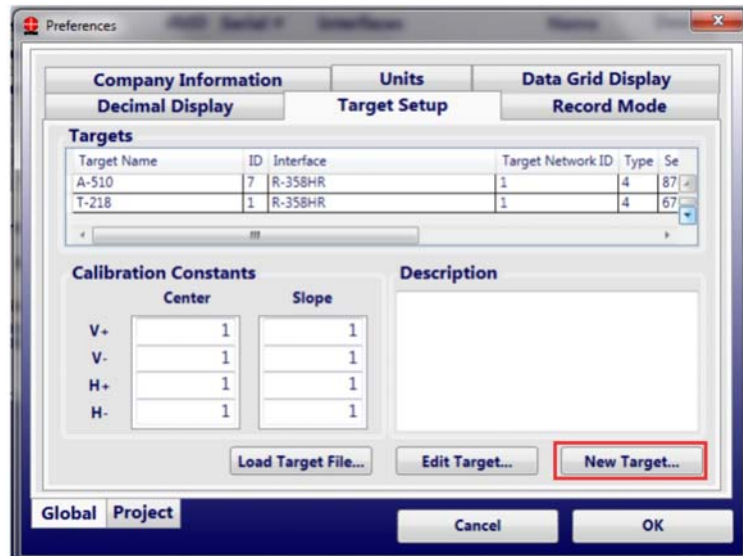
Preferences

Company Information | Units | Data Grid Display
Decimal Display | Target Setup | Record Mode

Targets

| Target Name | ID | Interface | Target Network ID | Type | Se |
|---|---|---|---|---|---|
| A-510 | 7 | R-358HR | 1 | 4 | 87 |
| T-218 | 1 | R-358HR | 1 | 4 | 67 |

Calibration Constants

| | Center | Slope |
|---|---|---|
| V+ | 1 | 1 |
| V- | 1 | 1 |
| H+ | 1 | 1 |
| H- | 1 | 1 |

Description

Load Target File...
Edit Target...
New Target...

Global
Project
Cancel
OK